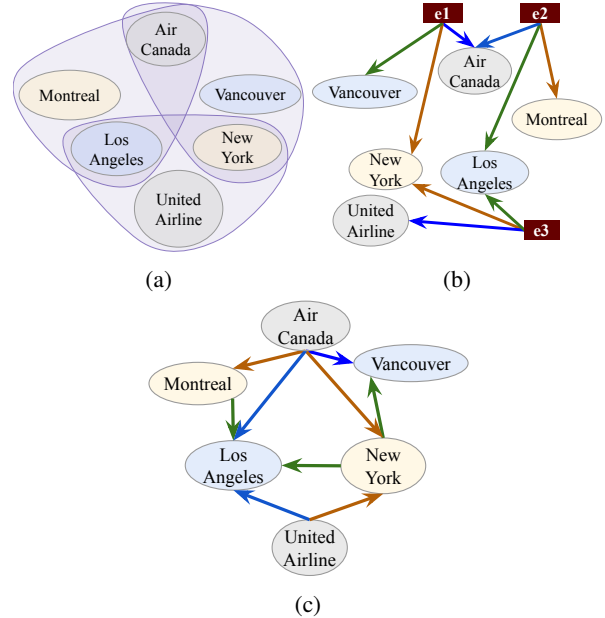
Air Canada

Montreal

Vancouver

Los Angeles

New York

United Airline

(a)

e1

e2

Air Canada

Vancouver

Montreal

New York

Los Angeles

United Airline

e3

(b)

Air Canada

Montreal

Vancouver

Los Angeles

New York

United Airline

(c)